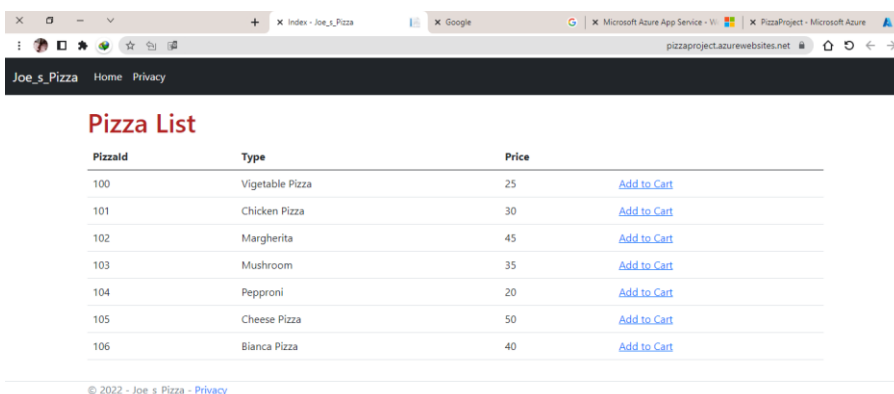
Index - Joe_s_Pizza
Google
Microsoft Azure App Service - W
PizzaProject - Microsoft Azure
pizzaproject.azurewebsites.net

Joe_s_Pizza Home Privacy

Pizza List

| PizzaId | Type | Price | |
|---|---|---|---|
| 100 | Vigetable Pizza | 25 | Add to Cart |
| 101 | Chicken Pizza | 30 | Add to Cart |
| 102 | Margherita | 45 | Add to Cart |
| 103 | Mushroom | 35 | Add to Cart |
| 104 | Pepproni | 20 | Add to Cart |
| 105 | Cheese Pizza | 50 | Add to Cart |
| 106 | Bianca Pizza | 40 | Add to Cart |

© 2022 - Joe_s_Pizza - Privacy